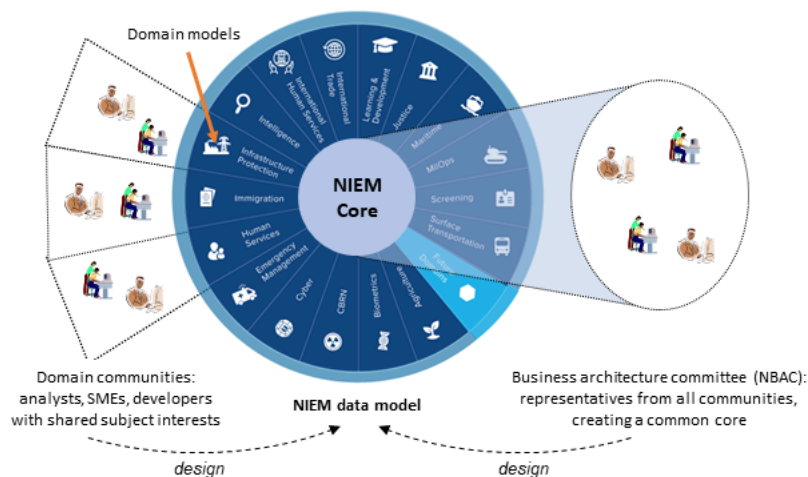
Domain models

NIEM Core

International Trade

Learning & Development

Justice

Maritime

MilOps

Screening

Surface Transportation

Future Domains

Agriculture

Biometrics

CBRN

Cyber

Emergency Management

Human Services

Immigration

Infrastructure Protection

Intelligence

International Human Services

Domain communities: analysts, SMEs, developers with shared subject interests

NIEM data model

Business architecture committee (NBAC): representatives from all communities, creating a common core

design

design